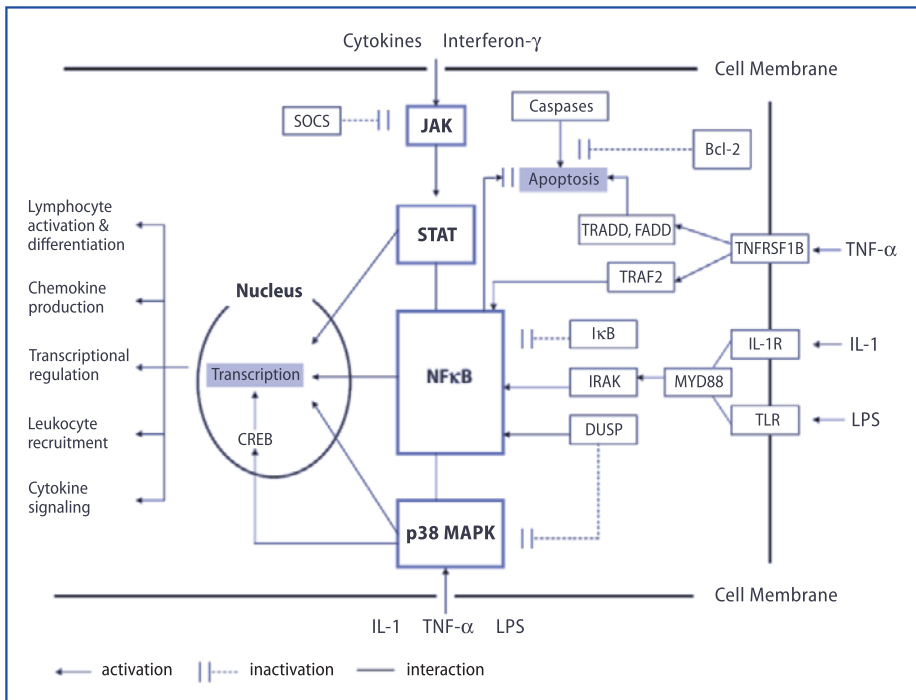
Cytokines Interferon-γ

Cell Membrane

SOCS

JAK

Caspases

Bcl-2

Apoptosis

STAT

TRADD, FADD

TNFRSF1B

TNF-α

TRAF2

Lymphocyte activation & differentiation

Chemokine production

Transcriptional regulation

Leukocyte recruitment

Cytokine signaling

Nucleus

Transcription

CREB

NFκB

IκB

IRAK

MYD88

IL-1R

IL-1

DUSP

TLR

LPS

p38 MAPK

Cell Membrane

IL-1 TNF-α LPS

activation inactivation interaction